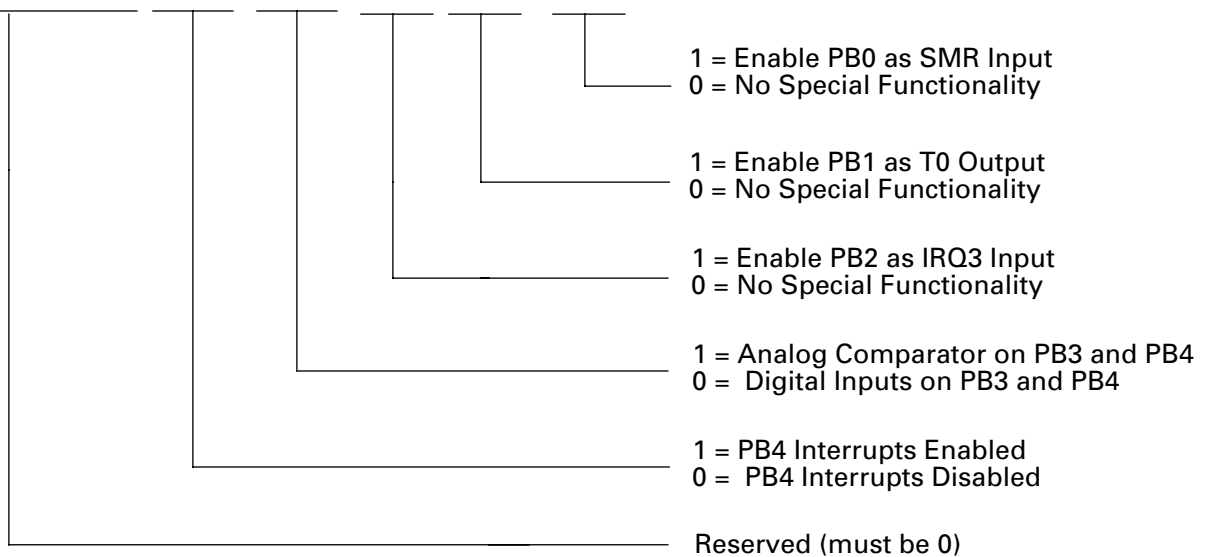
1 = Enable PB0 as SMR Input
0 = No Special Functionality

1 = Enable PB1 as T0 Output
0 = No Special Functionality

1 = Enable PB2 as IRQ3 Input
0 = No Special Functionality

1 = Analog Comparator on PB3 and PB4
0 = Digital Inputs on PB3 and PB4

1 = PB4 Interrupts Enabled
0 = PB4 Interrupts Disabled

Reserved (must be 0)